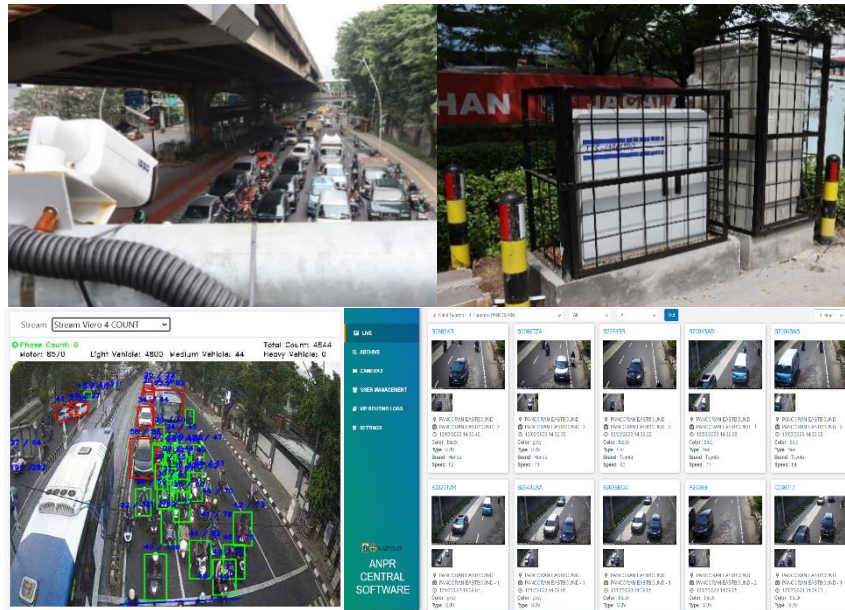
HAN

Stream Stream Viero 4 COUNT

Phase Count: 0
Total Count: 4544
Motor: 8570
Light Vehicle: 4800
Medium Vehicle: 44
Heavy Vehicle: 0

LIVE
ARCHIVE
CAMERAS
USER MANAGEMENT
VIP ROUTING LOGS
SETTINGS

ANPR CENTRAL SOFTWARE

All

PANCORAN EASTBOUND
Color: black
Type: SUV
Speed: 52

PANCORAN EASTBOUND
Color: grey
Type: SUV
Speed: 71

PANCORAN EASTBOUND
Color: black
Type: car
Speed: 52

PANCORAN EASTBOUND
Color: black
Type: Van
Speed: 71

PANCORAN EASTBOUND
Color: black
Type: Van
Speed: 54

PANCORAN EASTBOUND
Color: grey
Type: SUV

PANCORAN EASTBOUND
Color: black
Type: SUV

PANCORAN EASTBOUND
Color: black
Type: SUV

PANCORAN EASTBOUND
Color: black
Type: SUV

PANCORAN EASTBOUND
Color: black
Type: SUV